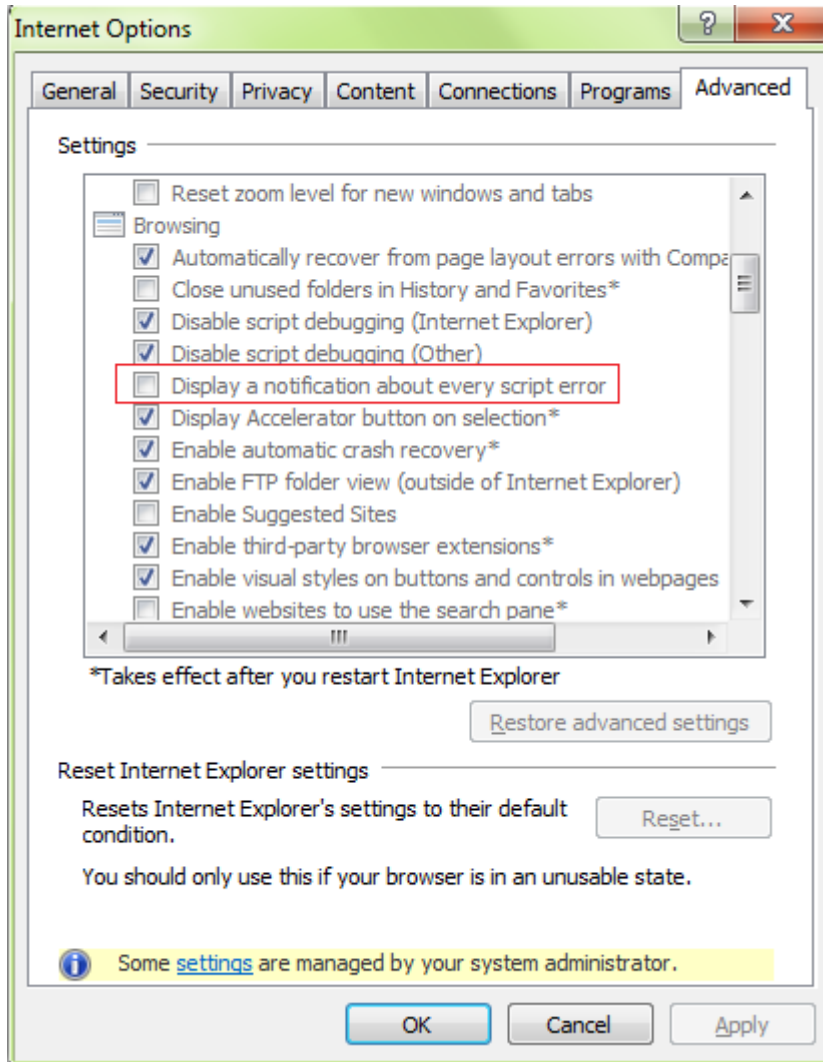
Internet Options

?

X

General | Security | Privacy | Content | Connections | Programs | Advanced

Settings

Reset zoom level for new windows and tabs
Browsing
Automatically recover from page layout errors with Compa
Close unused folders in History and Favorites*
Disable script debugging (Internet Explorer)
Disable script debugging (Other)
Display a notification about every script error
Display Accelerator button on selection*
Enable automatic crash recovery*
Enable FTP folder view (outside of Internet Explorer)
Enable Suggested Sites
Enable third-party browser extensions*
Enable visual styles on buttons and controls in webpages
Enable websites to use the search pane*

III

*Takes effect after you restart Internet Explorer

Restore advanced settings

Reset Internet Explorer settings

Resets Internet Explorer's settings to their default condition.

Reset...

You should only use this if your browser is in an unusable state.

Some settings are managed by your system administrator.

OK

Cancel

Apply